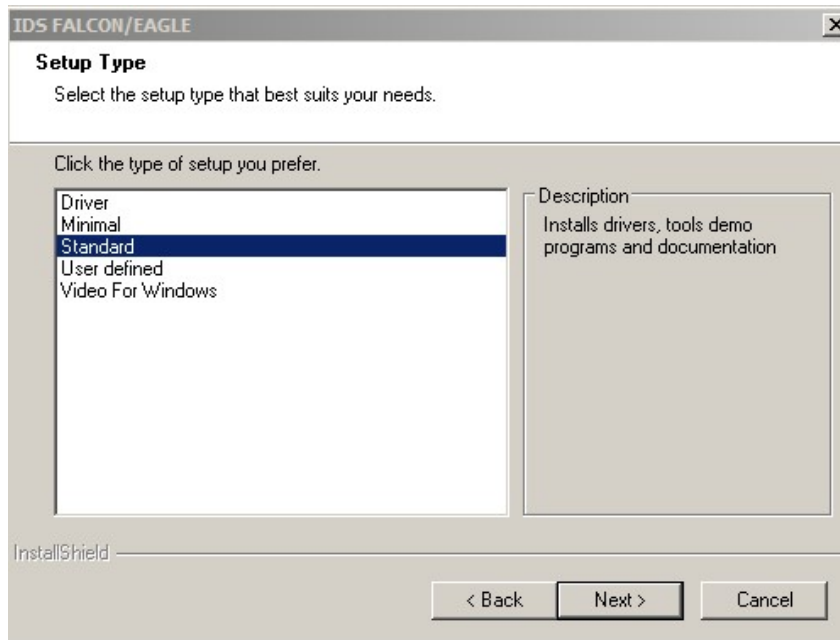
IDS FALCON/EAGLE

Setup Type

Select the setup type that best suits your needs.

Click the type of setup you prefer.

Driver
Minimal
Standard
User defined
Video For Windows

Description

Installs drivers, tools demo programs and documentation

InstallShield

< Back

Next >

Cancel